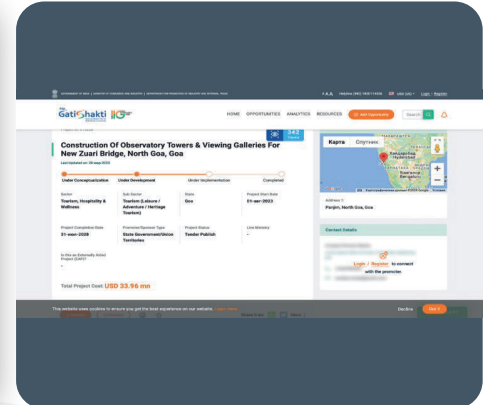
GatiShakti

HOME OPPORTUNITIES ANALYTICS RESOURCES

Search

Construction Of Observatory Towers & Viewing Galleries For New Zuari Bridge, North Goa, Goa

Under Conceptualization Under Development Under Implementation Completed

Sector
Tourism, Hospitality & Wellness

Sub Sector
Tourism (Leisure / Adventure / Heritage Tourism)

State
Goa

Project Start Date
31-мая-2023

Project Completion Date
31-июл-2028

Promoter/Sponsor Type
State Government/Union Territories

Project Status
Tender Publish

Line Ministry
-

Total Project Cost USD 33.96 mn

Карта Спутник

Panjim, North Goa, Goa

Contact Details

Login / Register to connect with the promoter.

This website uses cookies to ensure you get the best experience on our website.

Decline

Got it